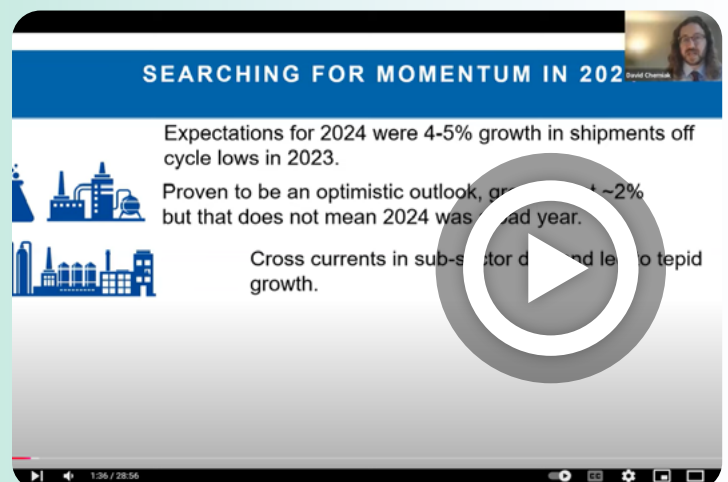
SEARCHING FOR MOMENTUM IN 202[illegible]

David Cherniak

Expectations for 2024 were 4-5% growth in shipments off cycle lows in 2023.

Proven to be an optimistic outlook, gr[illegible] ~2% but that does not mean 2024 was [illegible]ad year.

Cross currents in sub-s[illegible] d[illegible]nd le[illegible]o tepid growth.

1:36 / 28:56